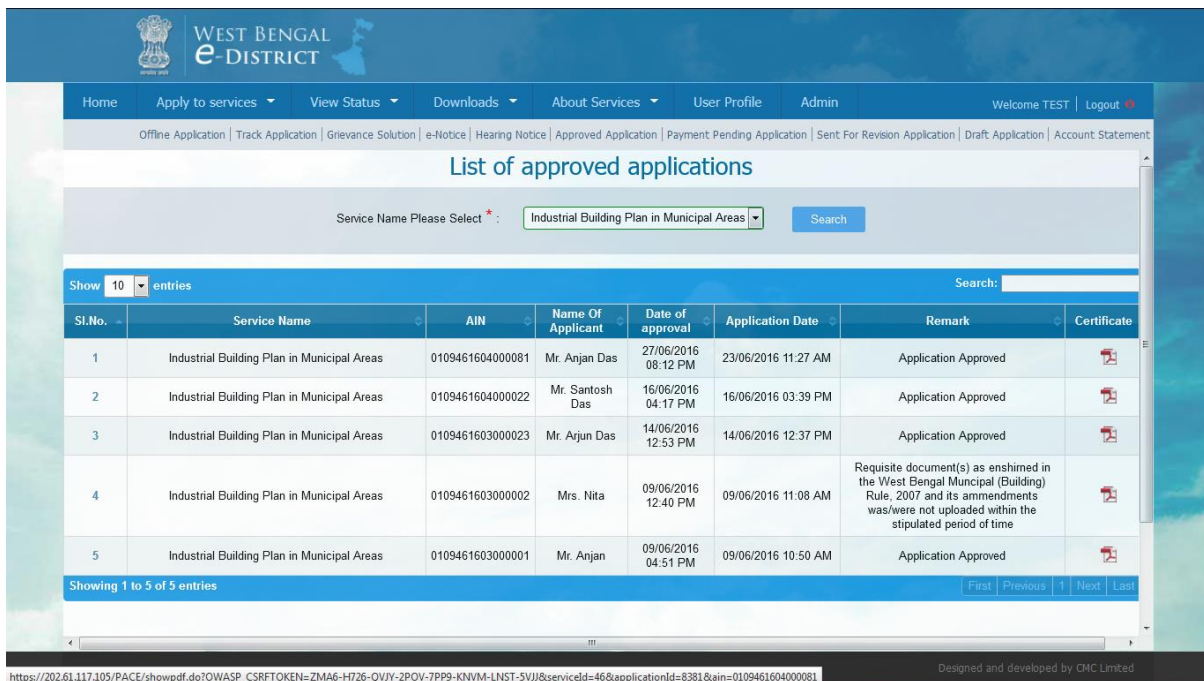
WEST BENGAL
e-DISTRICT

Home | Apply to services | View Status | Downloads | About Services | User Profile | Admin | Welcome TEST | Logout

Offline Application | Track Application | Grievance Solution | e-Notice | Hearing Notice | Approved Application | Payment Pending Application | Sent For Revision Application | Draft Application | Account Statement

List of approved applications

Service Name Please Select * : Industrial Building Plan in Municipal Areas | Search

Show 10 entries | Search:

| Sl.No. | Service Name | AIN | Name Of Applicant | Date of approval | Application Date | Remark | Certificate |
|---|---|---|---|---|---|---|---|
| 1 | Industrial Building Plan in Municipal Areas | 0109461604000081 | Mr. Anjan Das | 27/06/2016 08:12 PM | 23/06/2016 11:27 AM | Application Approved | |
| 2 | Industrial Building Plan in Municipal Areas | 0109461604000022 | Mr. Santosh Das | 16/06/2016 04:17 PM | 16/06/2016 03:39 PM | Application Approved | |
| 3 | Industrial Building Plan in Municipal Areas | 0109461603000023 | Mr. Arjun Das | 14/06/2016 12:53 PM | 14/06/2016 12:37 PM | Application Approved | |
| 4 | Industrial Building Plan in Municipal Areas | 0109461603000002 | Mrs. Nita | 09/06/2016 12:40 PM | 09/06/2016 11:08 AM | Requisite document(s) as enshirned in the West Bengal Muncipal (Building) Rule, 2007 and its ammendments was/were not uploaded within the stipulated period of time | |
| 5 | Industrial Building Plan in Municipal Areas | 0109461603000001 | Mr. Anjan | 09/06/2016 04:51 PM | 09/06/2016 10:50 AM | Application Approved | |

Showing 1 to 5 of 5 entries | First | Previous | 1 | Next | Last

https://202.61.117.105/PACE/showpdf.do?OWASP_CSRFTOKEN=ZMA6-H726-OVJY-2POV-7PP9-KNVM-LNST-5VJJ&serviceId=46&applicationId=8381&ain=0109461604000081

Designed and developed by CMC Limited